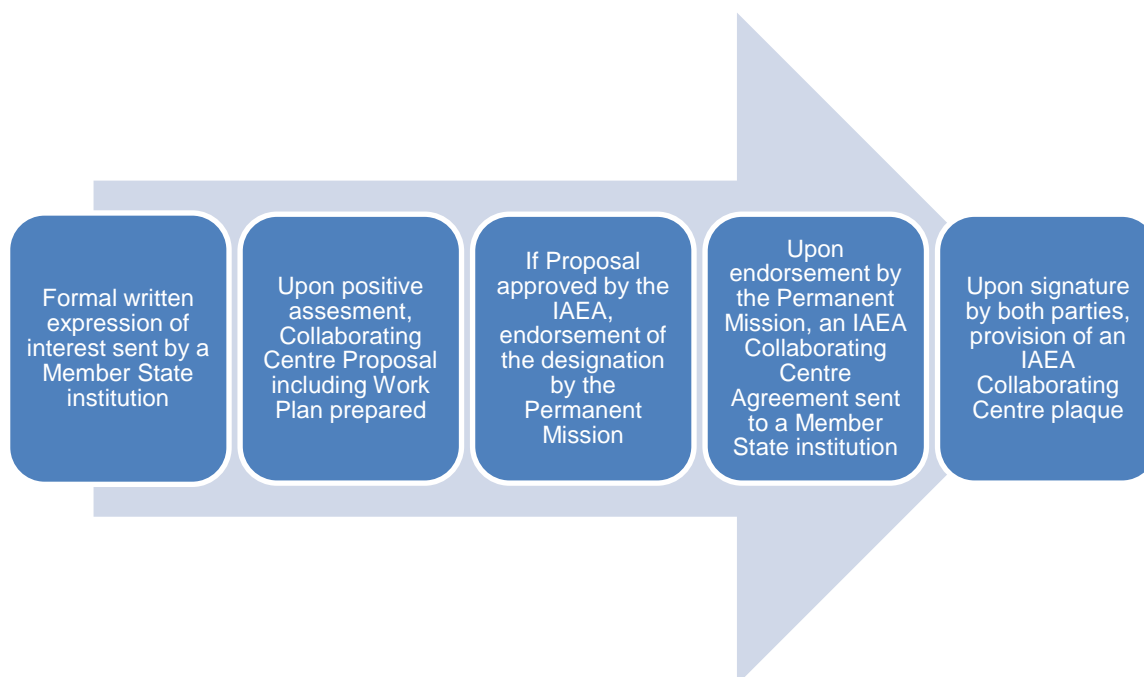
Formal written expression of interest sent by a Member State institution

Upon positive assesment, Collaborating Centre Proposal including Work Plan prepared

If Proposal approved by the IAEA, endorsement of the designation by the Permanent Mission

Upon endorsement by the Permanent Mission, an IAEA Collaborating Centre Agreement sent to a Member State institution

Upon signature by both parties, provision of an IAEA Collaborating Centre plaque